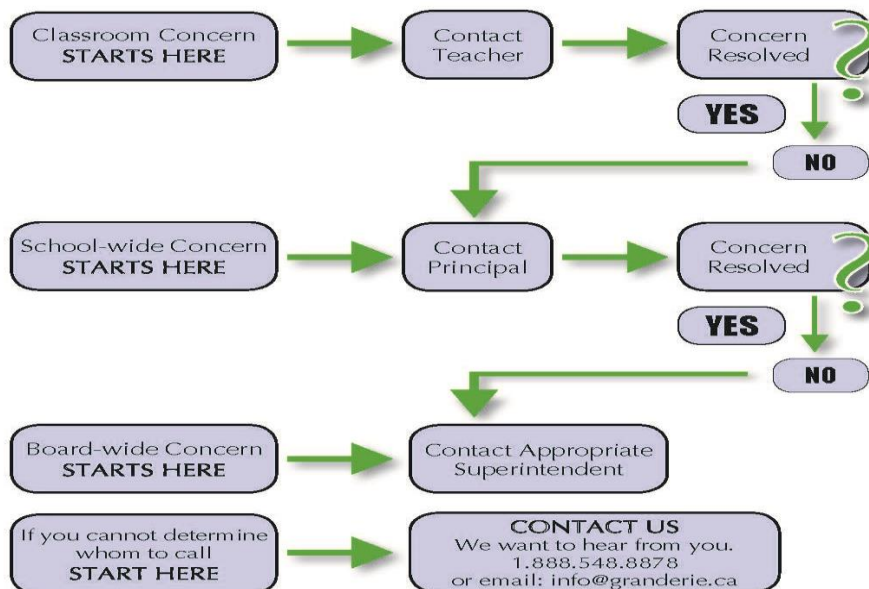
Classroom Concern
STARTS HERE

Contact
Teacher

Concern
Resolved

?

YES

NO

School-wide Concern
STARTS HERE

Contact
Principal

Concern
Resolved

?

YES

NO

Board-wide Concern
STARTS HERE

Contact Appropriate
Superintendent

If you cannot determine
whom to call
START HERE

CONTACT US
We want to hear from you.
1.888.548.8878
or email: info@granderie.ca